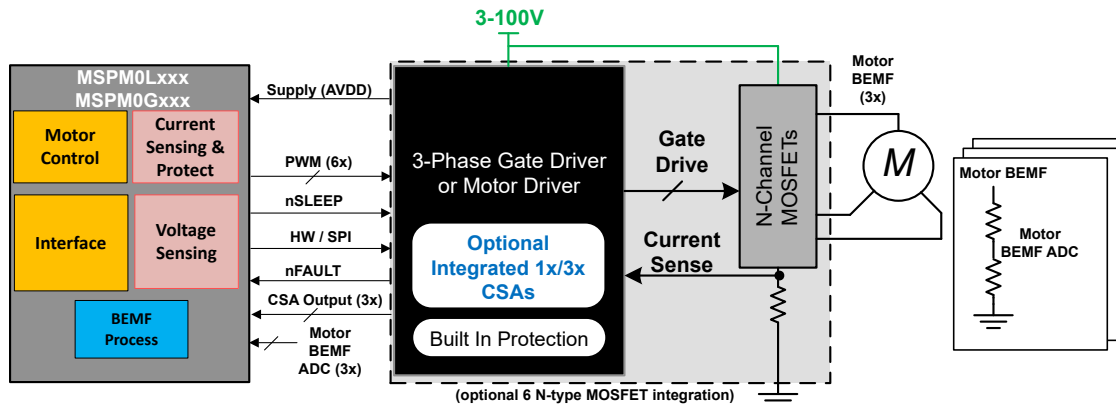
3-100V

MSPM0Lxxx
MSPM0Gxxx

Motor Control

Current Sensing & Protect

Interface

Voltage Sensing

BEMF Process

Supply (AVDD)

PWM (6x)

nSLEEP

HW / SPI

nFAULT

CSA Output (3x)

Motor BEMF ADC (3x)

3-Phase Gate Driver or Motor Driver

Optional Integrated 1x/3x CSAs

Built In Protection

Gate Drive

Current Sense

N-Channel MOSFETs

Motor BEMF (3x)

M

Motor BEMF

Motor BEMF ADC

(optional 6 N-type MOSFET integration)